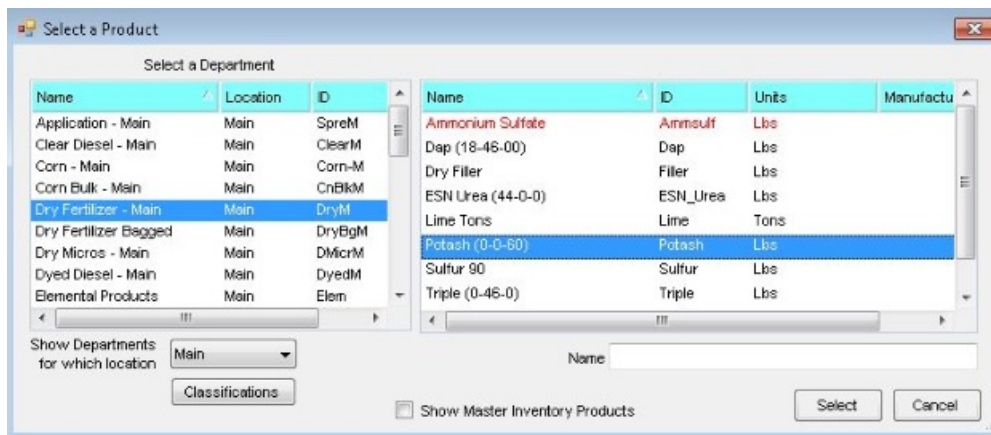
Select a Product

Select a Department

| Name | Location | ID |
|---|---|---|
| Application - Main | Main | SpreM |
| Clear Diesel - Main | Main | ClearM |
| Corn - Main | Main | Corn-M |
| Corn Bulk - Main | Main | CnBlkM |
| Dry Fertilizer - Main | Main | DryM |
| Dry Fertilizer Bagged | Main | DryBgM |
| Dry Micros - Main | Main | DMicrM |
| Dyed Diesel - Main | Main | DyedM |
| Elemental Products | Main | Elem |

| Name | ID | Units | Manufactu |
|---|---|---|---|
| Ammonium Sulfate | Ammsulf | Lbs | |
| Dap (18-46-00) | Dap | Lbs | |
| Dry Filler | Filler | Lbs | |
| ESN Urea (44-0-0) | ESN_Urea | Lbs | |
| Lime Tons | Lime | Tons | |
| Potash (0-0-60) | Potash | Lbs | |
| Sulfur 90 | Sulfur | Lbs | |
| Triple (0-46-0) | Triple | Lbs | |

Show Departments for which location
Main
Classifications

Name

Show Master Inventory Products

Select
Cancel